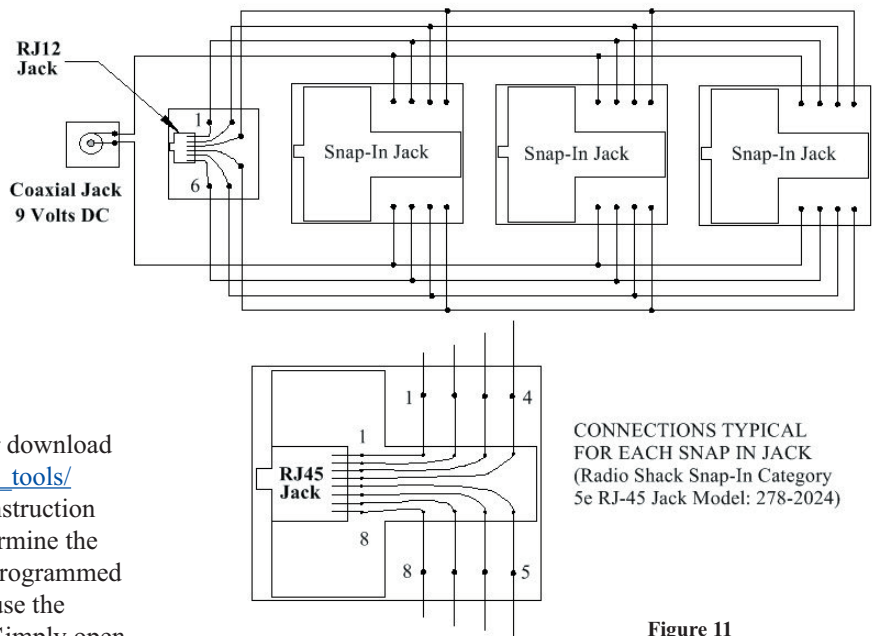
RJ12
Jack

1

6

Coaxial Jack
9 Volts DC

Snap-In Jack

Snap-In Jack

Snap-In Jack

1

4

1

RJ45
Jack

8

8

5

download
_tools/
struction
rmine the
rogrammed
use the
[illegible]imply open

CONNECTIONS TYPICAL FOR EACH SNAP IN JACK (Radio Shack Snap-In Category 5e RJ-45 Jack Model: 278-2024)

Figure 11